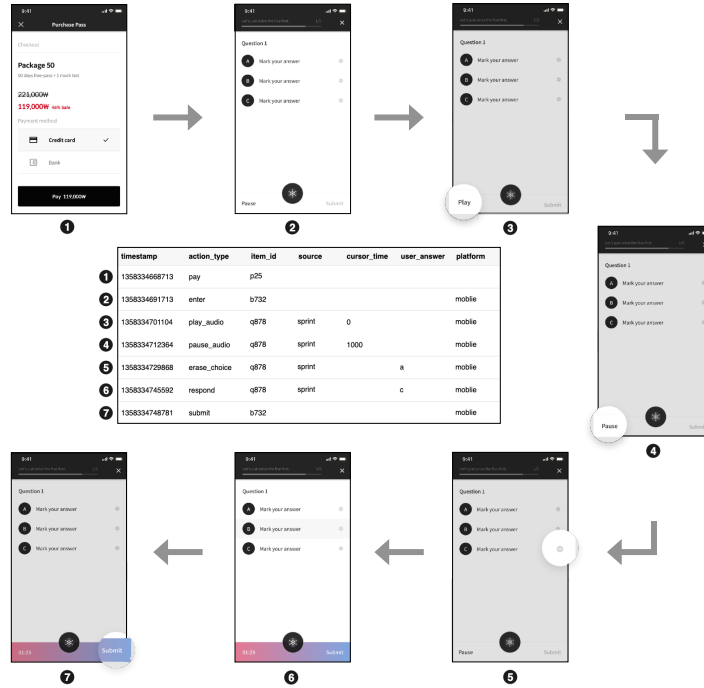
9:41
Purchase Pass
Checkout
Package 50
90 days free-pass + 1 mock test
~~223,000₩~~
119,000₩ 46% Sale
Payment method
Credit card
Bank
Pay 119,000₩

1

9:41
Let's calculate the final Rank 1/3
Question 1
A Mark your answer
B Mark your answer
C Mark your answer
Pause
Submit

2

9:41
Question 1
A Mark your answer
B Mark your answer
C Mark your answer
Play
Submit

3

9:41
Question 1
A Mark your answer
B Mark your answer
C Mark your answer
Pause
Submit

4

| | timestamp | action_type | item_id | source | cursor_time | user_answer | platform |
|---|---|---|---|---|---|---|---|
| 1 | 1358334668713 | pay | p25 | | | | |
| 2 | 1358334691713 | enter | b732 | | | | mobile |
| 3 | 1358334701104 | play_audio | q878 | sprint | 0 | | mobile |
| 4 | 1358334712364 | pause_audio | q878 | sprint | 1000 | | mobile |
| 5 | 1358334729868 | erase_choice | q878 | sprint | | a | mobile |
| 6 | 1358334745592 | respond | q878 | sprint | | c | mobile |
| 7 | 1358334748781 | submit | b732 | | | | mobile |

9:41
Question 1
A Mark your answer
B Mark your answer
C Mark your answer
01:25
Submit

7

9:41
Question 1
A Mark your answer
B Mark your answer
C Mark your answer
01:25
Submit

6

9:41
Question 1
A Mark your answer
B Mark your answer
C Mark your answer
Pause
Submit

5